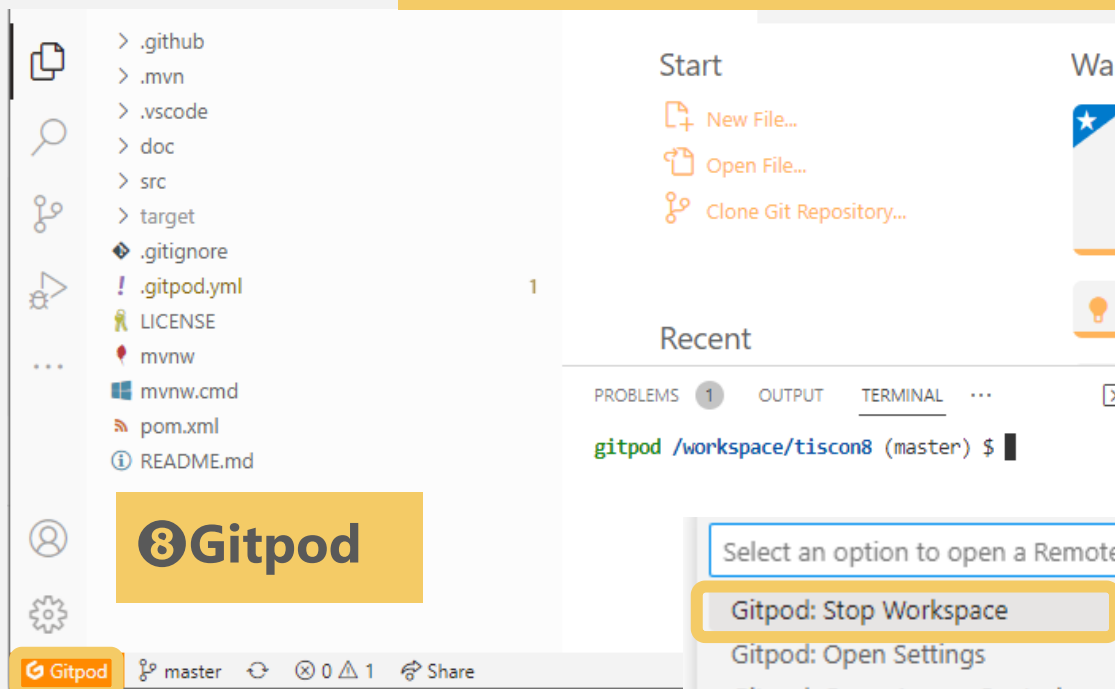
.github
.mvn
.vscode
doc
src
target
.gitignore
.gitpod.yml 1
LICENSE
mvnw
mvnw.cmd
pom.xml
README.md

❽Gitpod

Start
New File...
Open File...
Clone Git Repository...

Wa

Recent

PROBLEMS 1 OUTPUT TERMINAL ···

gitpod /workspace/tiscon8 (master) $

Select an option to open a Remote
Gitpod: Stop Workspace
Gitpod: Open Settings

Gitpod master ⊗0 ⚠1 Share